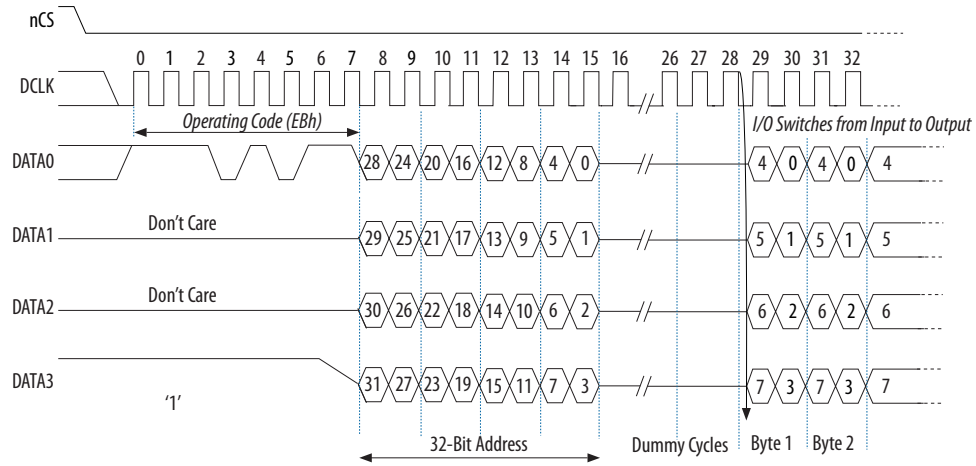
nCS

DCLK

0 1 2 3 4 5 6 7 8 9 10 11 12 13 14 15 16 26 27 28 29 30 31 32

Operating Code (EBh)

I/O Switches from Input to Output

DATA0

28 24 20 16 12 8 4 0

4 0 4 0 4

DATA1

Don't Care

29 25 21 17 13 9 5 1

5 1 5 1 5

DATA2

Don't Care

30 26 22 18 14 10 6 2

6 2 6 2 6

DATA3

'1'

31 27 23 19 15 11 7 3

7 3 7 3 7

32-Bit Address

Dummy Cycles

Byte 1

Byte 2